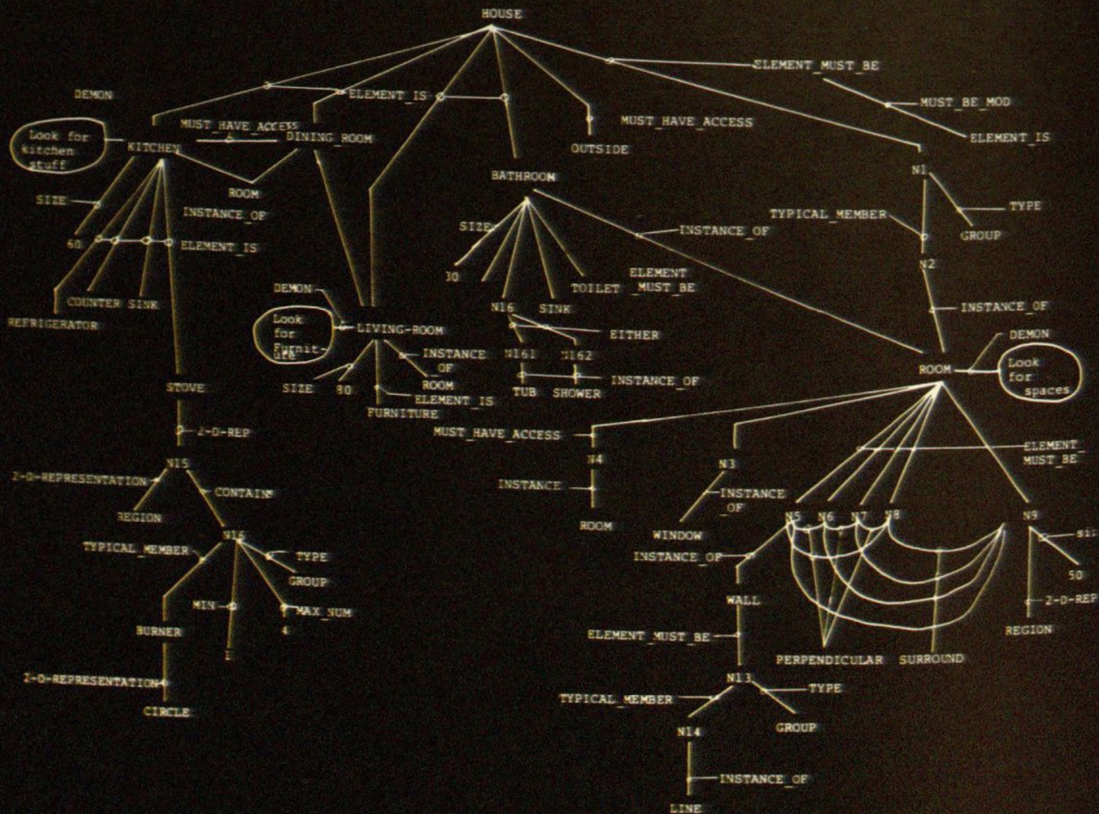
HOUSE

ELEMENT_MUST_BE

MUST_BE_MOD

ELEMENT_IS

DEMON

ELEMENT_IS

Look for kitchen stuff

KITCHEN

MUST_HAVE_ACCESS

DINING_ROOM

MUST_HAVE_ACCESS

OUTSIDE

ROOM

BATHROOM

N1

SIZE

INSTANCE_OF

TYPICAL_MEMBER

TYPE

60

ELEMENT_IS

SIZE

INSTANCE_OF

GROUP

N2

30

TOILET

ELEMENT _MUST_BE

COUNTER

SINK

DEMON

N16

SINK

INSTANCE_OF

REFRIGERATOR

Look for Furniture

LIVING-ROOM

EITHER

N161

N162

DEMON

INSTANCE OF

ROOM

Look for spaces

STOVE

SIZE

80

ROOM

TUB

SHOWER

INSTANCE_OF

ELEMENT_IS

FURNITURE

2-D-REP

MUST_HAVE_ACCESS

ELEMENT_ MUST_BE

N15

N4

N3

2-D-REPRESENTATION

CONTAINS

INSTANCE

INSTANCE _OF

REGION

ROOM

WINDOW

N5

N6

N7

N8

N9

TYPICAL_MEMBER

N16

TYPE

INSTANCE_OF

siz

GROUP

50

MIN

MAX_NUM

WALL

2-D-REP

1

4

BURNER

ELEMENT_MUST_BE

REGION

PERPENDICULAR

SURROUND

2-D-REPRESENTATION

N13

TYPE

CIRCLE

TYPICAL_MEMBER

GROUP

N14

INSTANCE_OF

LINE